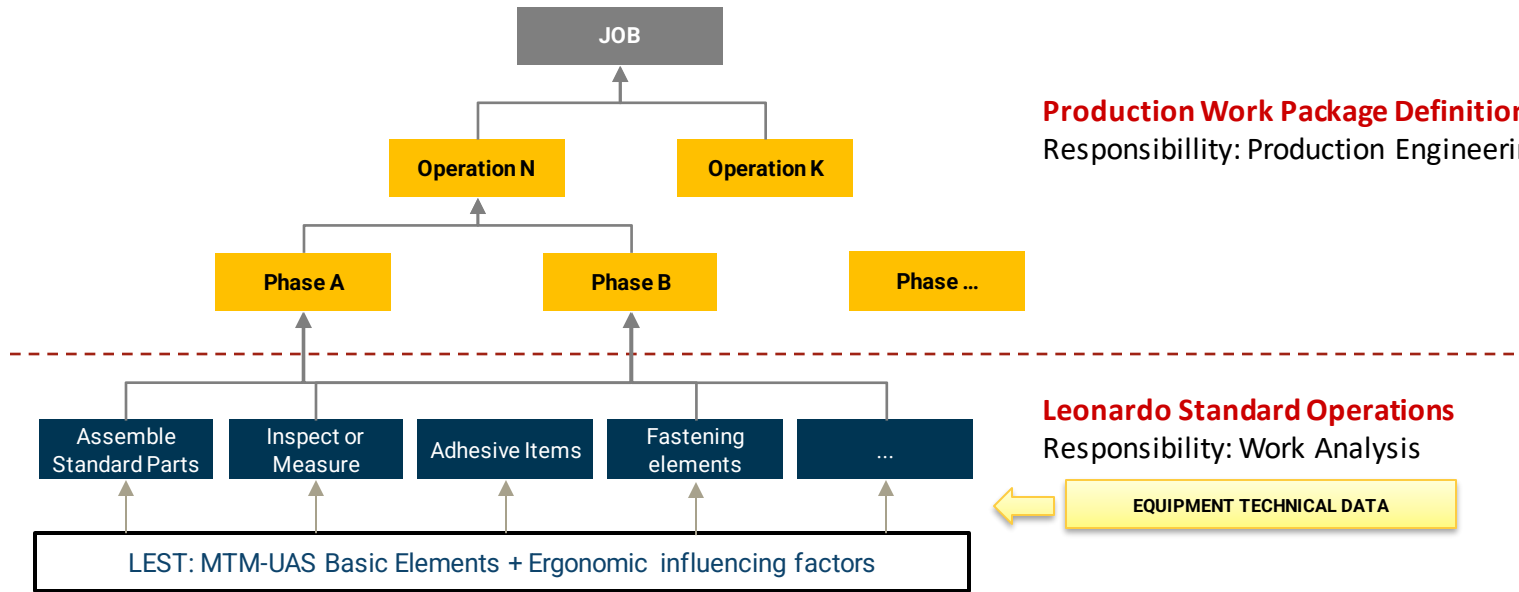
JOB

Operation N

Operation K

Phase A

Phase B

Phase ...

Production Work Package Definitio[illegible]
Responsibillity: Production Engineeri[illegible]

Assemble Standard Parts

Inspect or Measure

Adhesive Items

Fastening elements

...

Leonardo Standard Operations
Responsibility: Work Analysis

EQUIPMENT TECHNICAL DATA

LEST: MTM-UAS Basic Elements + Ergonomic influencing factors